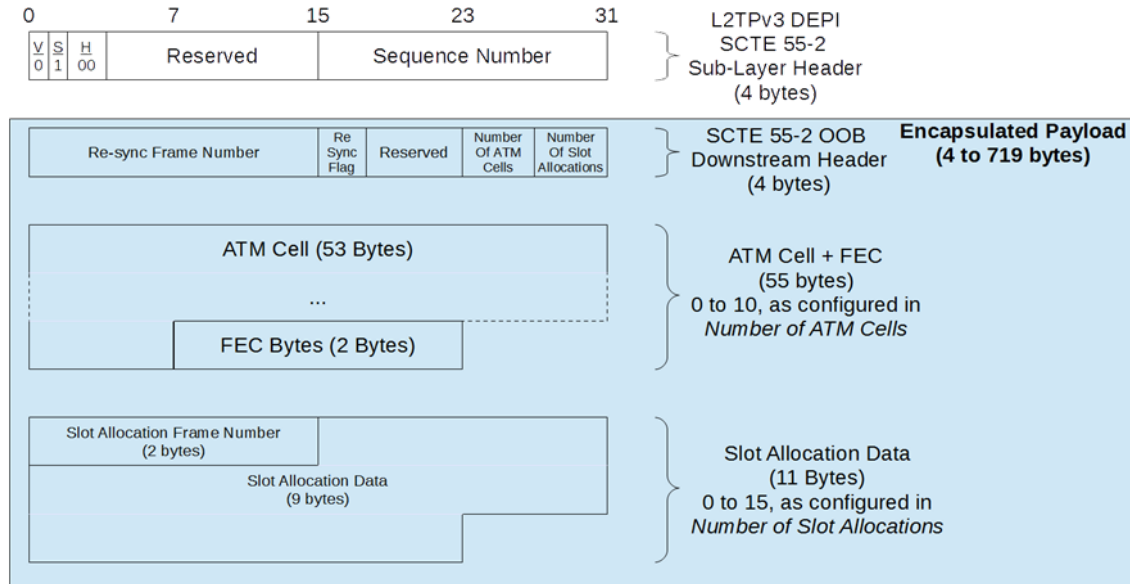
0 7 15 23 31

| V 0 | S 1 | H 00 | Reserved | Sequence Number |
|---|---|---|---|---|

L2TPv3 DEPI SCTE 55-2 Sub-Layer Header (4 bytes)

Encapsulated Payload (4 to 719 bytes)

| Re-sync Frame Number | Re Sync Flag | Reserved | Number Of ATM Cells | Number Of Slot Allocations |
|---|---|---|---|---|

SCTE 55-2 OOB Downstream Header (4 bytes)

ATM Cell (53 Bytes)

...

FEC Bytes (2 Bytes)

ATM Cell + FEC (55 bytes) 0 to 10, as configured in *Number of ATM Cells*

Slot Allocation Frame Number (2 bytes)

Slot Allocation Data (9 bytes)

Slot Allocation Data (11 Bytes) 0 to 15, as configured in *Number of Slot Allocations*